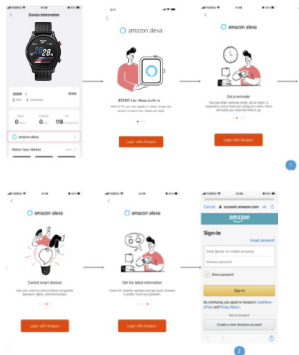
Device information

amazon alexa

amazon alexa

Login with Amazon

amazon alexa

Get a reminder

Login with Amazon

1

amazon alexa

Control smart devices

Login with Amazon

amazon alexa

Get the latest information

Login with Amazon

amazon

Sign-in

Forgot password?

Show password

Sign-In

Create a new Amazon account

2